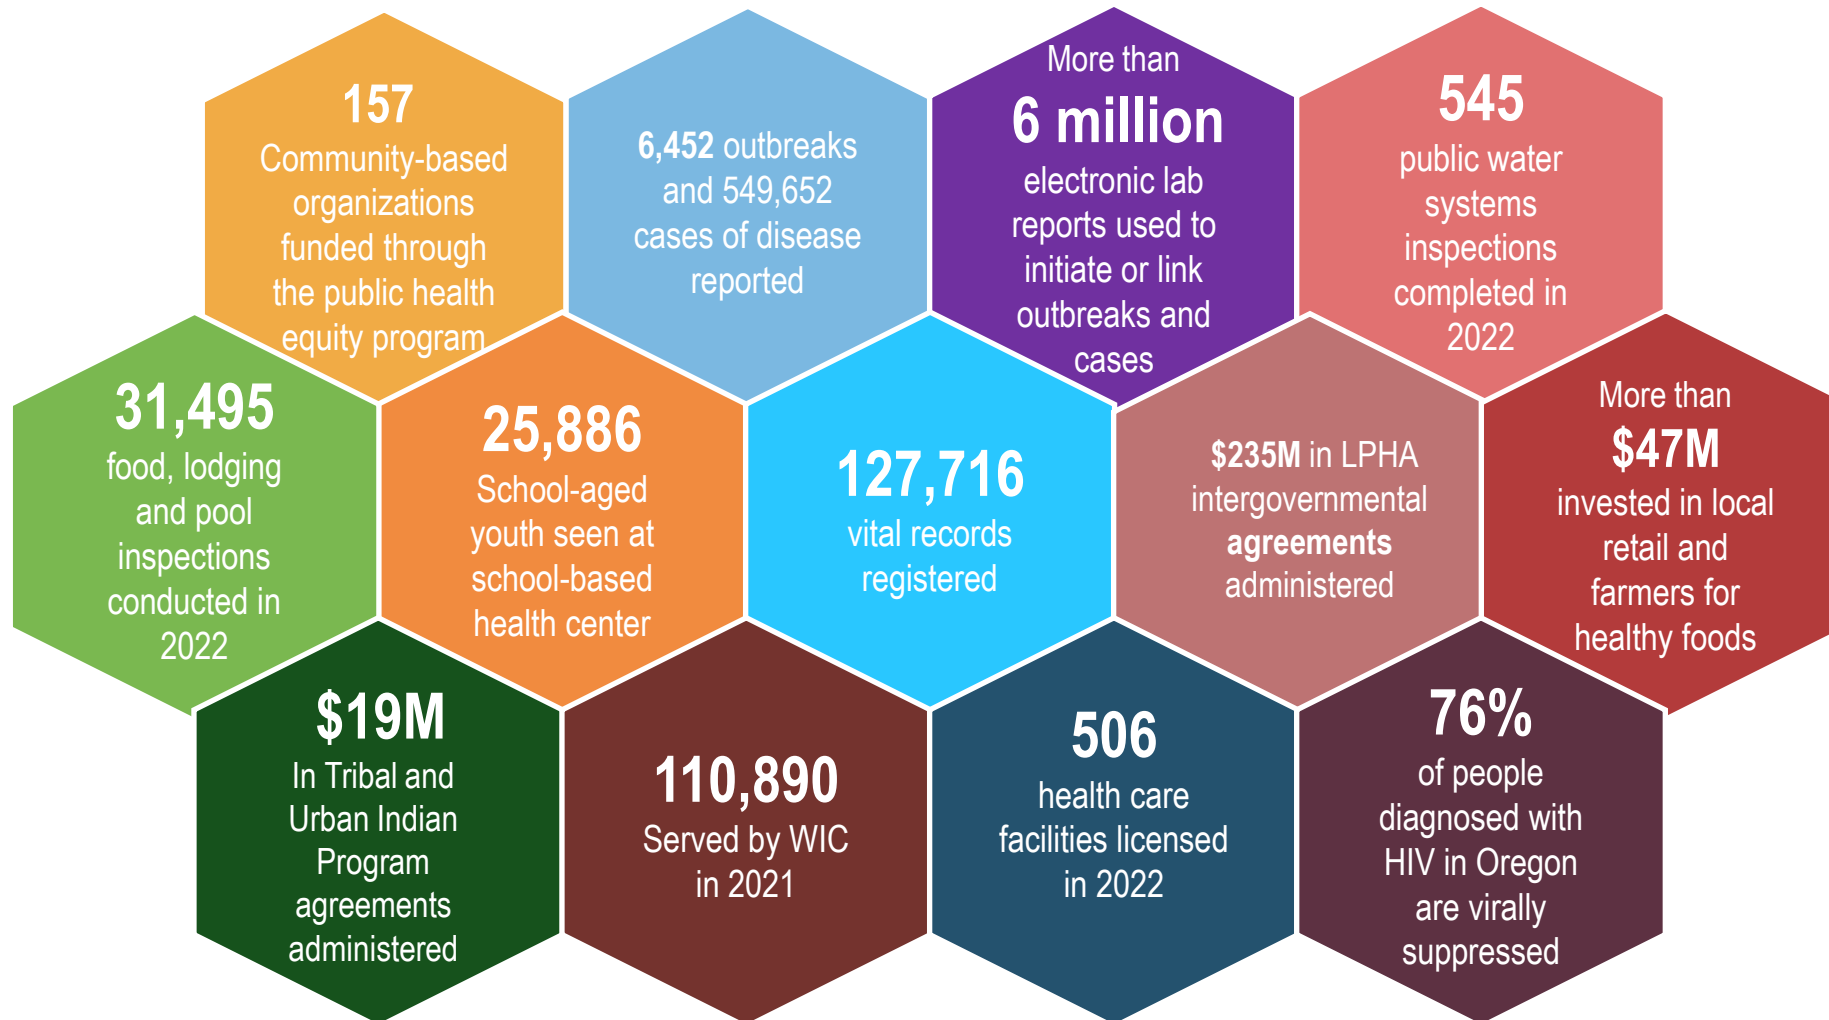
157
Community-based organizations funded through the public health equity program

6,452 outbreaks and 549,652 cases of disease reported

More than
6 million
electronic lab reports used to initiate or link outbreaks and cases

545
public water systems inspections completed in 2022

31,495
food, lodging and pool inspections conducted in 2022

25,886
School-aged youth seen at school-based health center

127,716
vital records registered

$235M in LPHA intergovernmental agreements administered

More than
$47M
invested in local retail and farmers for healthy foods

$19M
In Tribal and Urban Indian Program agreements administered

110,890
Served by WIC in 2021

506
health care facilities licensed in 2022

76%
of people diagnosed with HIV in Oregon are virally suppressed